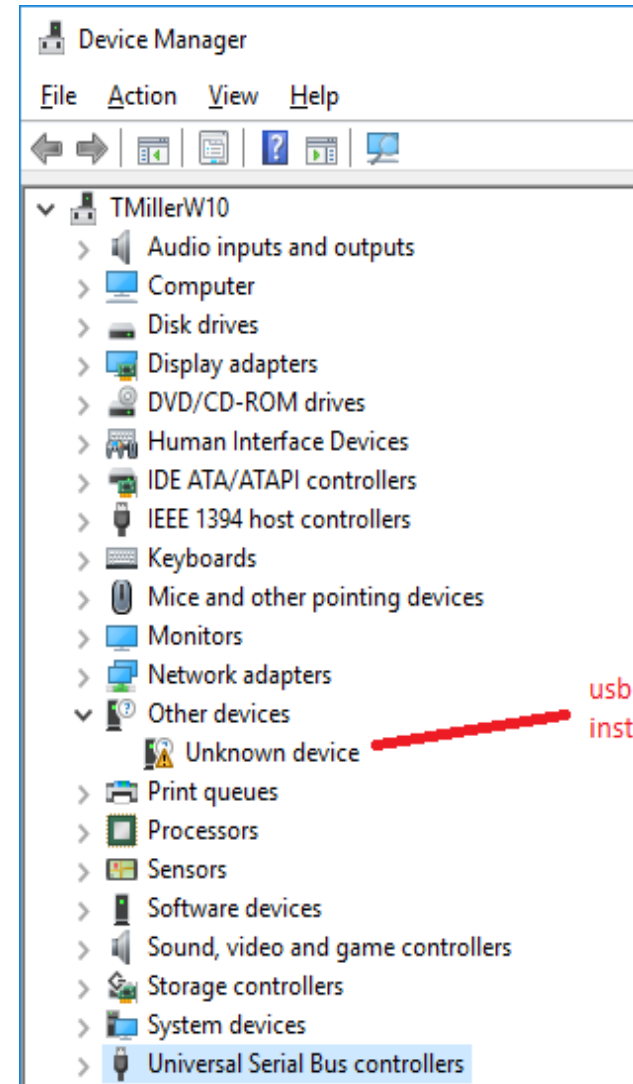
Device Manager

File Action View Help

TMillerW10
Audio inputs and outputs
Computer
Disk drives
Display adapters
DVD/CD-ROM drives
Human Interface Devices
IDE ATA/ATAPI controllers
IEEE 1394 host controllers
Keyboards
Mice and other pointing devices
Monitors
Network adapters
Other devices
Unknown device
Print queues
Processors
Sensors
Software devices
Sound, video and game controllers
Storage controllers
System devices
Universal Serial Bus controllers

usb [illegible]
inst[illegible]